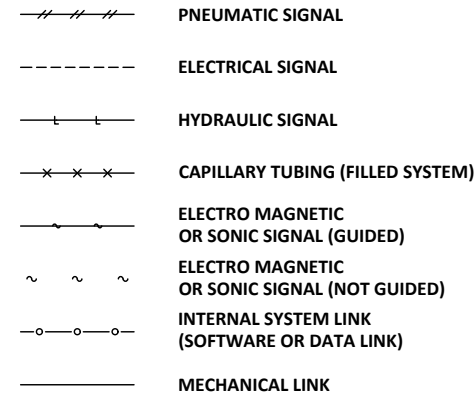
PNEUMATIC SIGNAL

ELECTRICAL SIGNAL

HYDRAULIC SIGNAL

CAPILLARY TUBING (FILLED SYSTEM)

ELECTRO MAGNETIC OR SONIC SIGNAL (GUIDED)

ELECTRO MAGNETIC OR SONIC SIGNAL (NOT GUIDED)

INTERNAL SYSTEM LINK (SOFTWARE OR DATA LINK)

MECHANICAL LINK